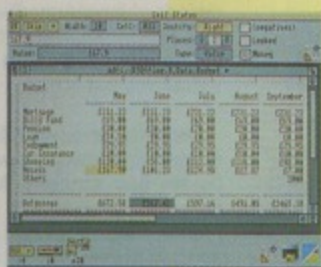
Cell Status

Width 12 Cells

Justify Right

Places 2

Type Value

Negatives

Locked

Moving

Value 567.5

adfs::4.$.Budget

Budget

May

June

July

August

September

Mortgage

Bills

Pension

Food

Car

Endowment

Insurance

Shopping

Misc

Total

Balance

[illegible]